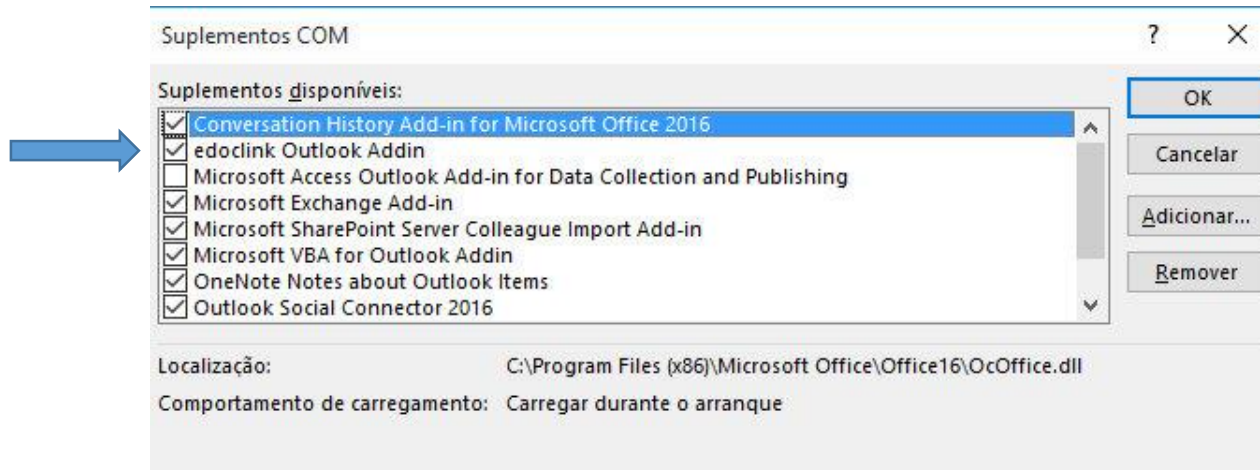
Suplementos COM

?

Suplementos disponíveis:

Conversation History Add-in for Microsoft Office 2016
edoclink Outlook Addin
Microsoft Access Outlook Add-in for Data Collection and Publishing
Microsoft Exchange Add-in
Microsoft SharePoint Server Colleague Import Add-in
Microsoft VBA for Outlook Addin
OneNote Notes about Outlook Items
Outlook Social Connector 2016

OK

Cancelar

Adicionar...

Remover

Localização: C:\Program Files (x86)\Microsoft Office\Office16\OcOffice.dll

Comportamento de carregamento: Carregar durante o arranque